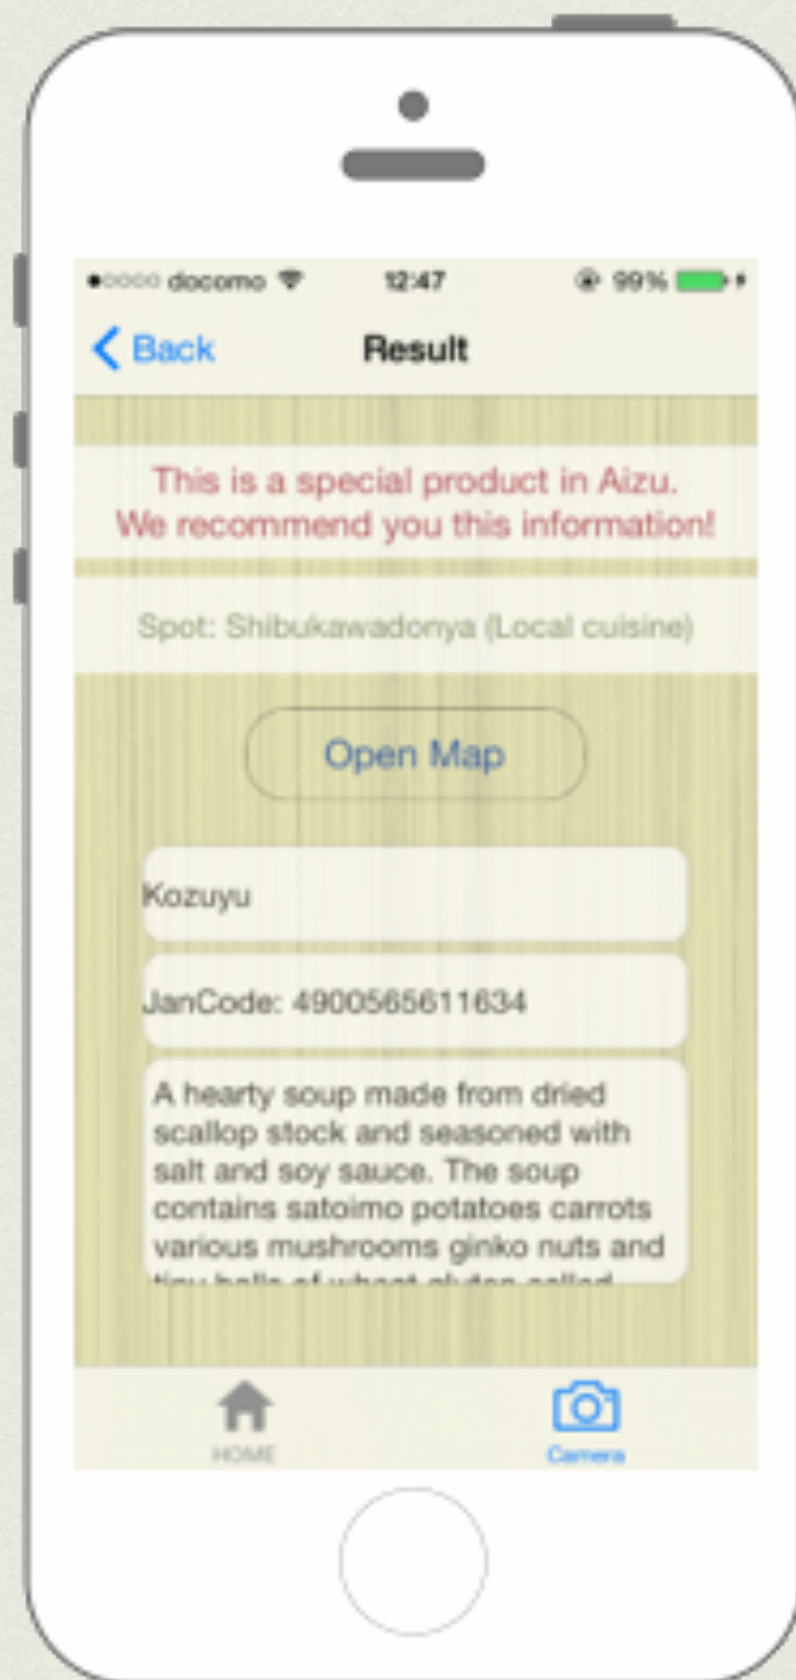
●○○○○ docomo 12:47 99%

Back Result

This is a special product in Aizu.
We recommend you this information!

Spot: Shibukawadonya (Local cuisine)

Open Map

Kozuyu

JanCode: 4900565611634

A hearty soup made from dried scallop stock and seasoned with salt and soy sauce. The soup contains satoimo potatoes carrots various mushrooms ginko nuts and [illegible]

HOME Camera